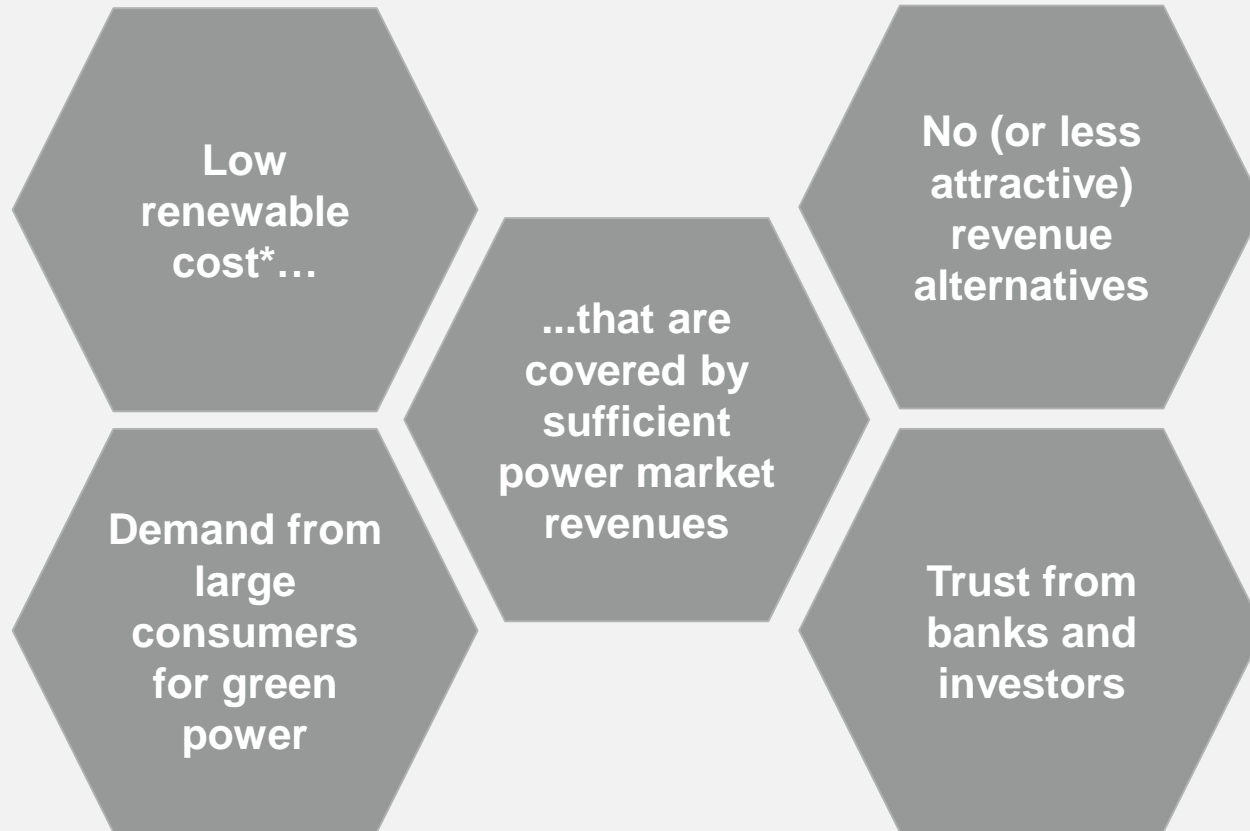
Low renewable cost*…

...that are covered by sufficient power market revenues

No (or less attractive) revenue alternatives

Demand from large consumers for green power

Trust from banks and investors